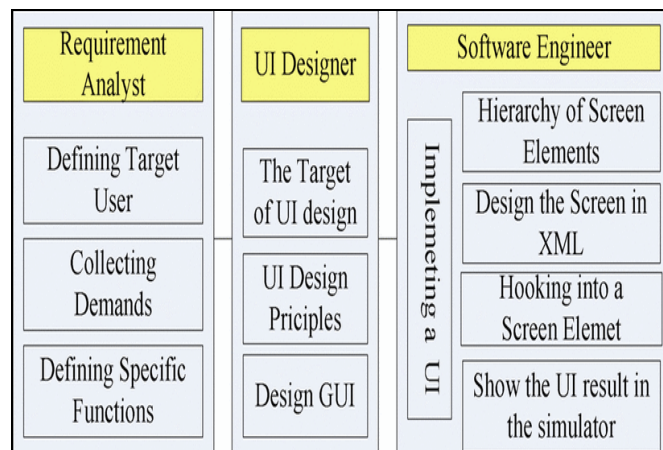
Requirement Analyst

Defining Target User

Collecting Demands

Defining Specific Functions

UI Designer

The Target of UI design

UI Design Priciples

Design GUI

Software Engineer

Implemeting a UI

Hierarchy of Screen Elements

Design the Screen in XML

Hooking into a Screen Elemet

Show the UI result in the simulator